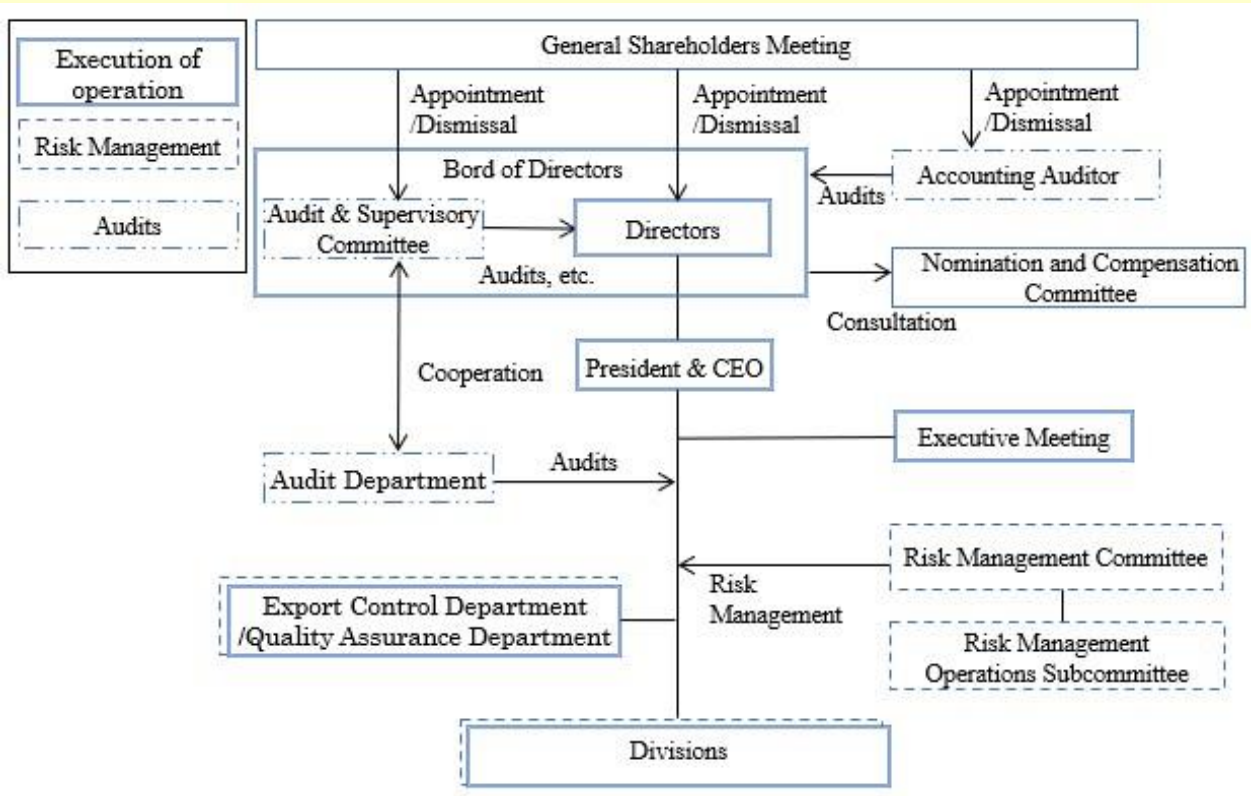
Execution of operation

Risk Management

Audits

General Shareholders Meeting

Appointment /Dismissal

Appointment /Dismissal

Appointment /Dismissal

Bord of Directors

Audit & Supervisory Committee

Directors

Audits, etc.

Audits

Accounting Auditor

Nomination and Compensation Committee

Consultation

Cooperation

President & CEO

Executive Meeting

Audit Department

Audits

Risk Management Committee

Risk Management

Export Control Department /Quality Assurance Department

Risk Management Operations Subcommittee

Divisions